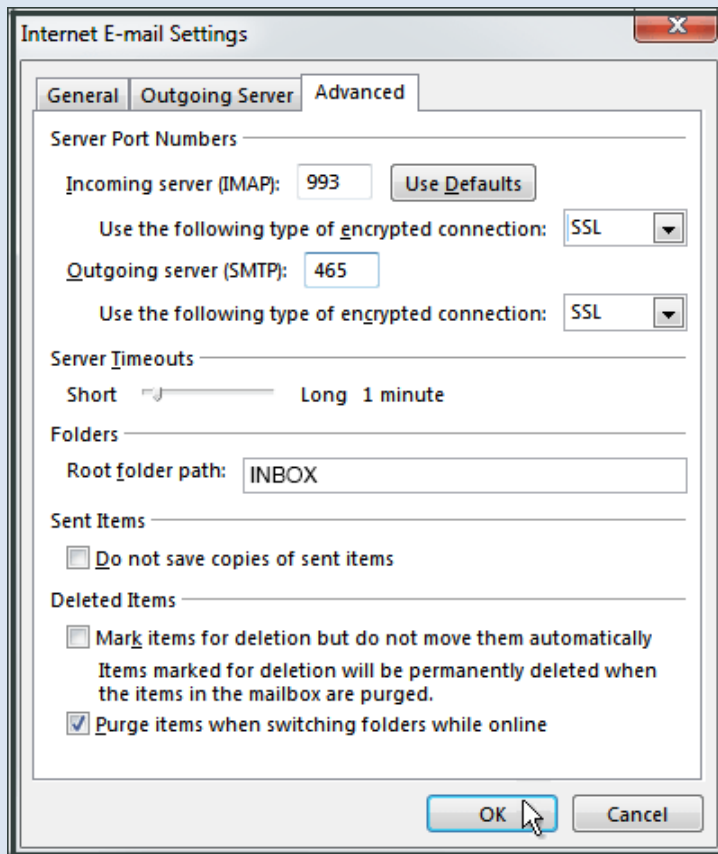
Internet E-mail Settings

General | Outgoing Server | Advanced

Server Port Numbers

Incoming server (IMAP): 993 Use Defaults

Use the following type of encrypted connection: SSL

Outgoing server (SMTP): 465

Use the following type of encrypted connection: SSL

Server Timeouts

Short Long 1 minute

Folders

Root folder path: INBOX

Sent Items

Do not save copies of sent items

Deleted Items

Mark items for deletion but do not move them automatically

Items marked for deletion will be permanently deleted when the items in the mailbox are purged.

Purge items when switching folders while online

OK Cancel